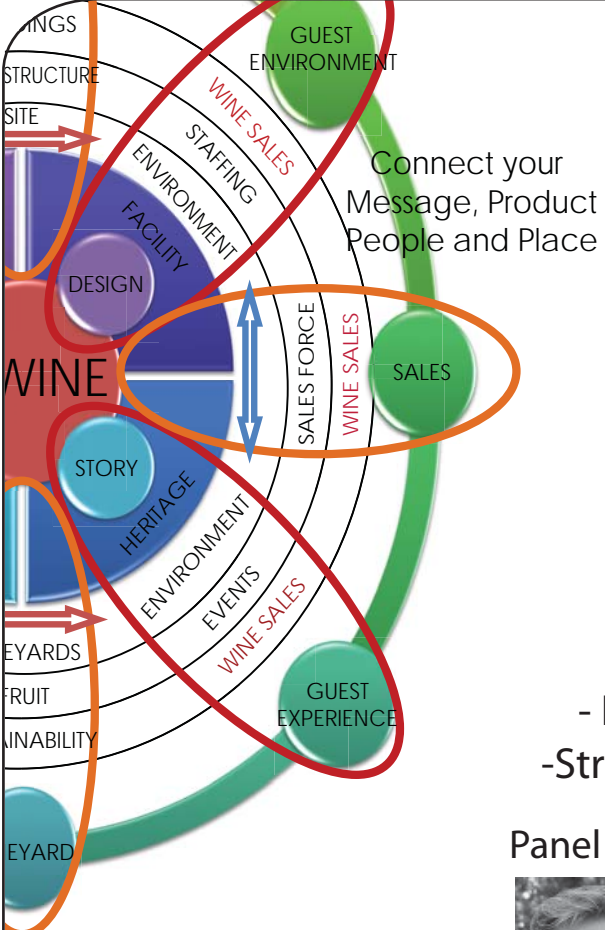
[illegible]INGS
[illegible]STRUCTURE
SITE
GUEST ENVIRONMENT
WINE SALES
STAFFING
ENVIRONMENT
FACILITY
DESIGN
Connect your Message, Product People and Place
SALES FORCE
WINE SALES
SALES
WINE
STORY
HERITAGE
ENVIRONMENT
EVENTS
WINE SALES
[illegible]EYARDS
FRUIT
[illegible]INABILITY
GUEST EXPERIENCE
- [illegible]
-Str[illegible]
Panel
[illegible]EYARD